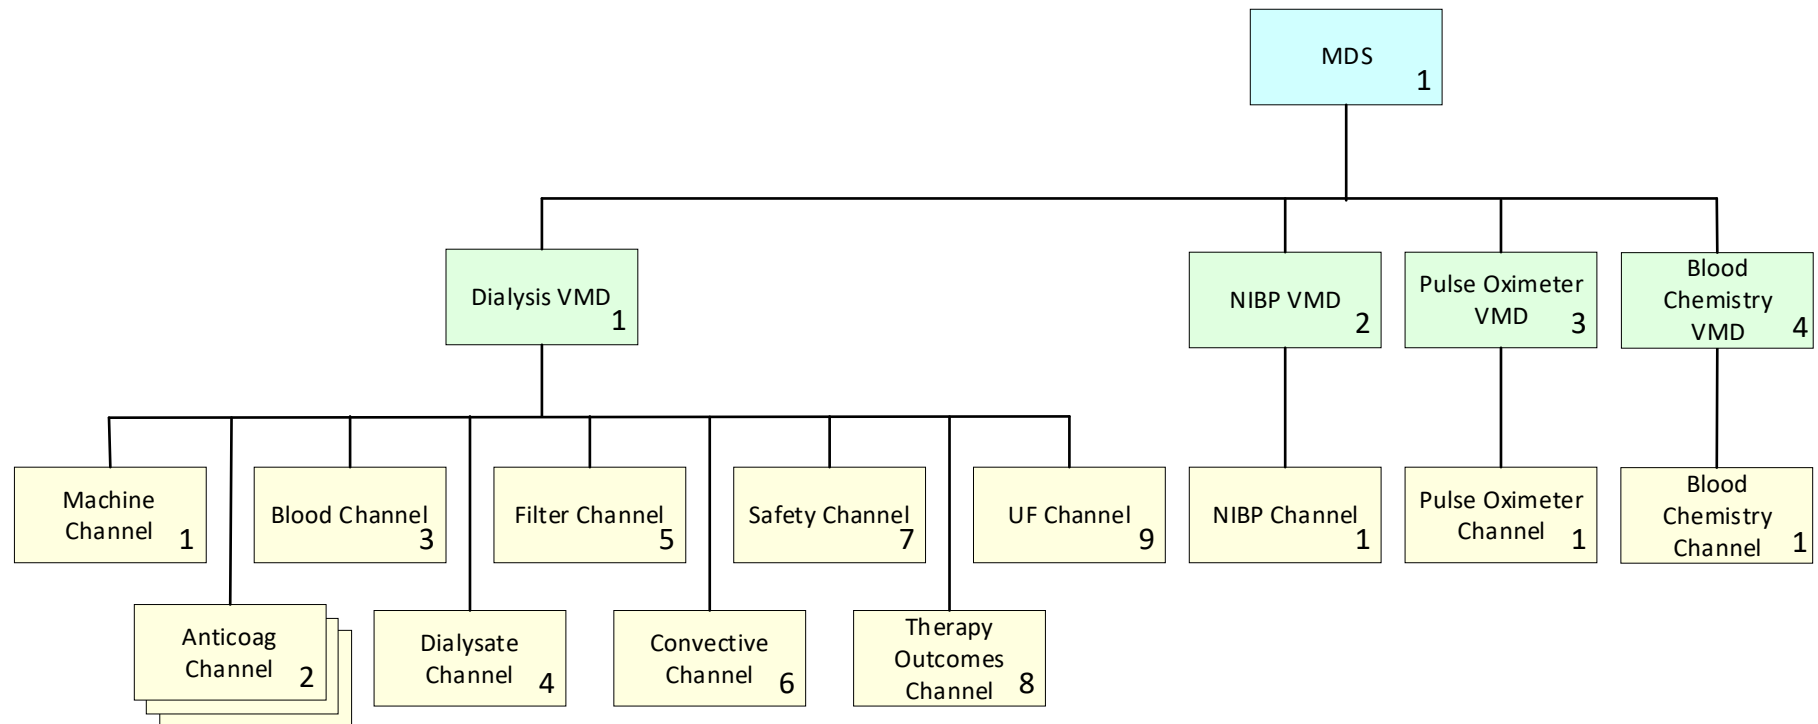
MDS 1

Dialysis VMD 1

NIBP VMD 2

Pulse Oximeter VMD 3

Blood Chemistry VMD 4

Machine Channel 1

Blood Channel 3

Filter Channel 5

Safety Channel 7

UF Channel 9

NIBP Channel 1

Pulse Oximeter Channel 1

Blood Chemistry Channel 1

Anticoag Channel 2

Dialysate Channel 4

Convective Channel 6

Therapy Outcomes Channel 8